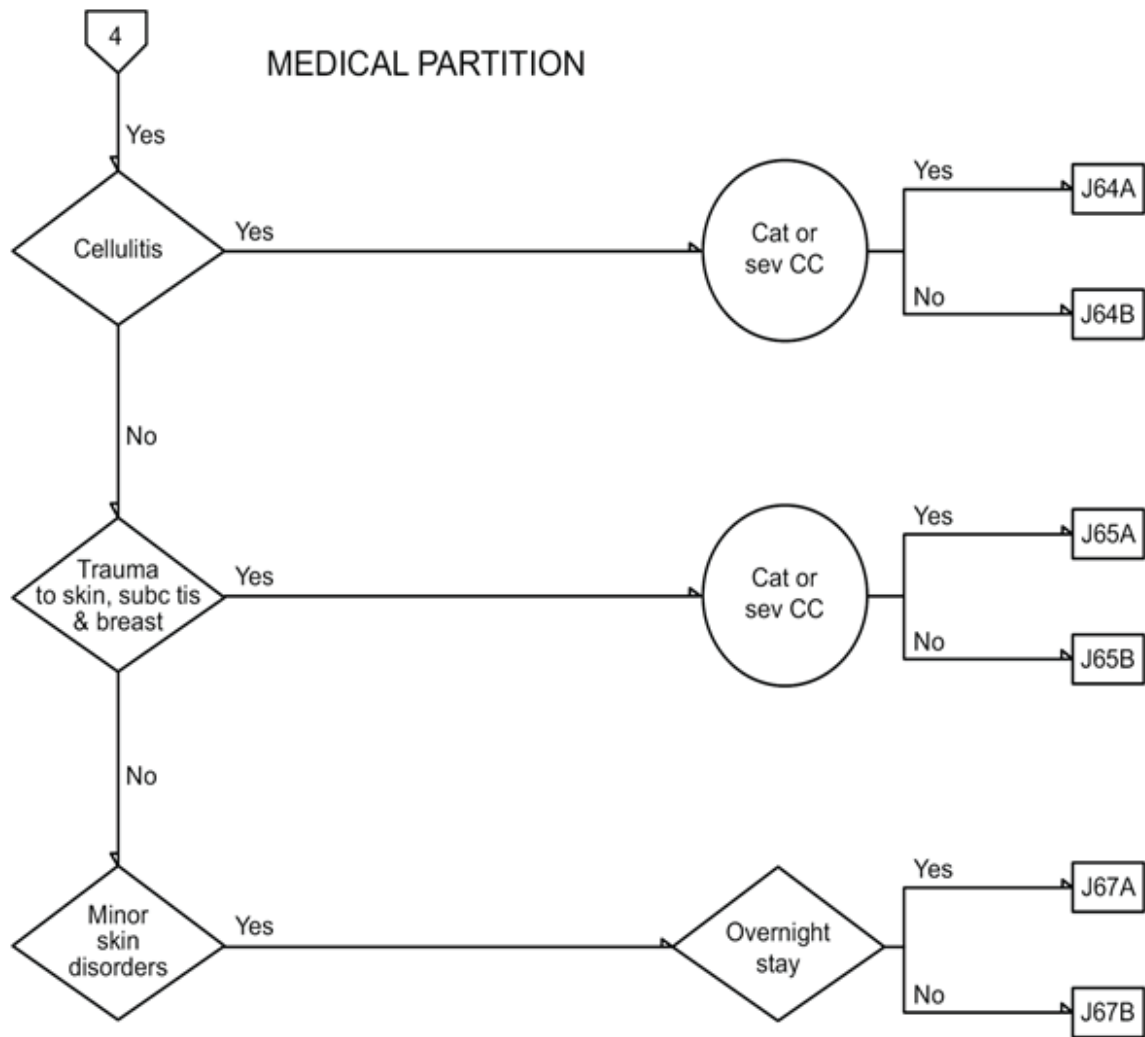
4

MEDICAL PARTITION

Yes

Cellulitis

Yes

Cat or sev CC

Yes

J64A

No

J64B

No

Trauma to skin, subc tis & breast

Yes

Cat or sev CC

Yes

J65A

No

J65B

No

Minor skin disorders

Yes

Overnight stay

Yes

J67A

No

J67B